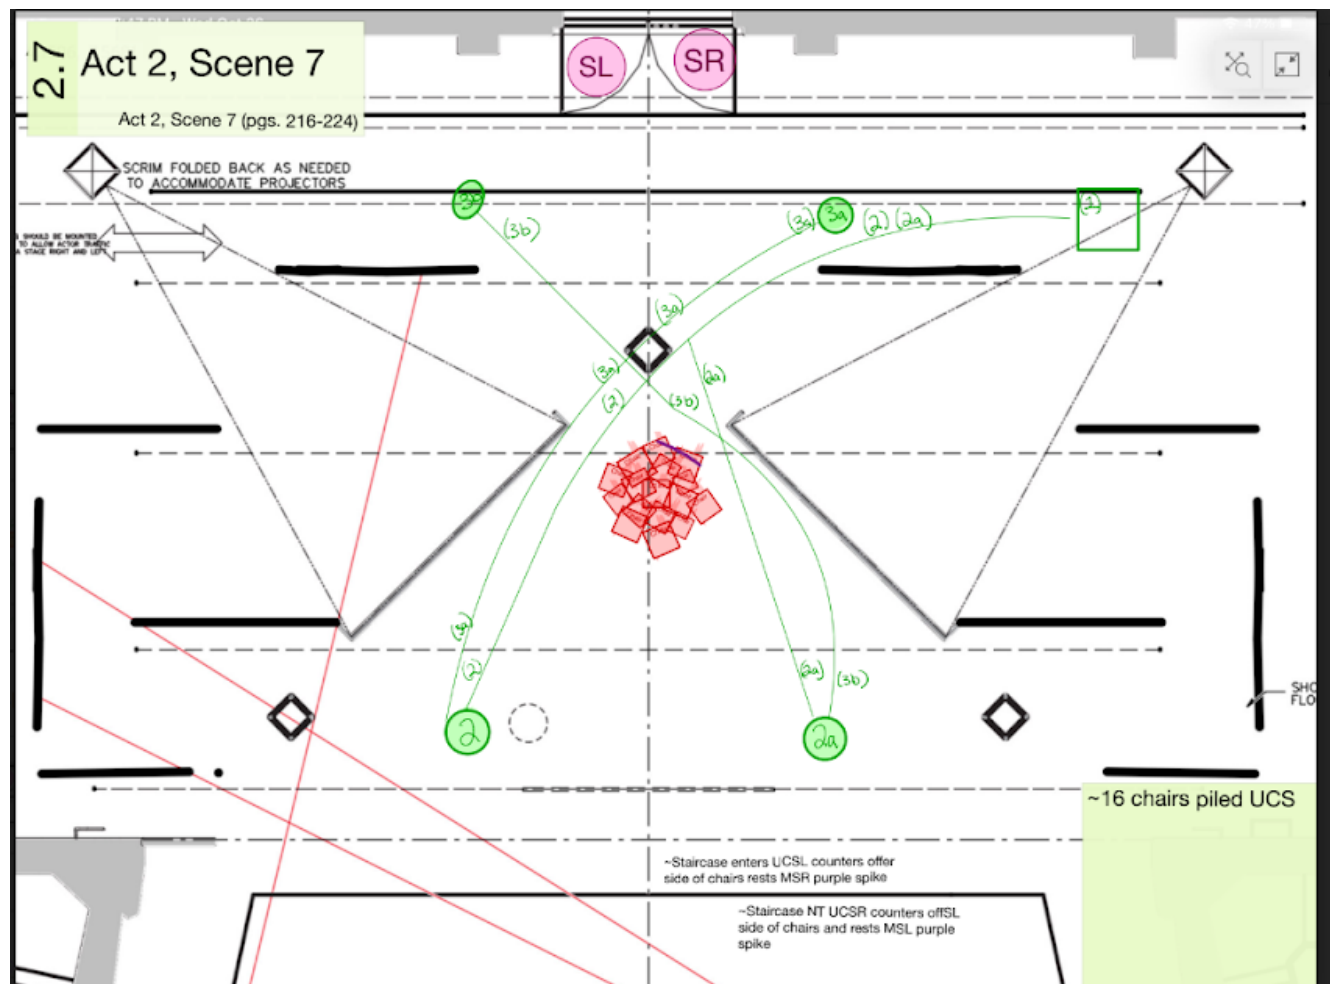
2.7 Act 2, Scene 7

Act 2, Scene 7 (pgs. 216-224)

SL SR

SCRIM FOLDED BACK AS NEEDED TO ACCOMMODATE PROJECTORS

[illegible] SHOULD BE MOUNTED TO ALLOW ACTOR TRAFFIC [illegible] STAGE RIGHT AND LEFT

3b (3b) (3a) 3a (2) (2a) (1)

(3a) (3a) (2) (3b) (2a)

(3a) (2) (2a) (3b)

2 2a

SHO FLO

~16 chairs piled UCS

~Staircase enters UCSL counters offer side of chairs rests MSR purple spike

~Staircase NT UCSR counters offSL side of chairs and rests MSL purple spike